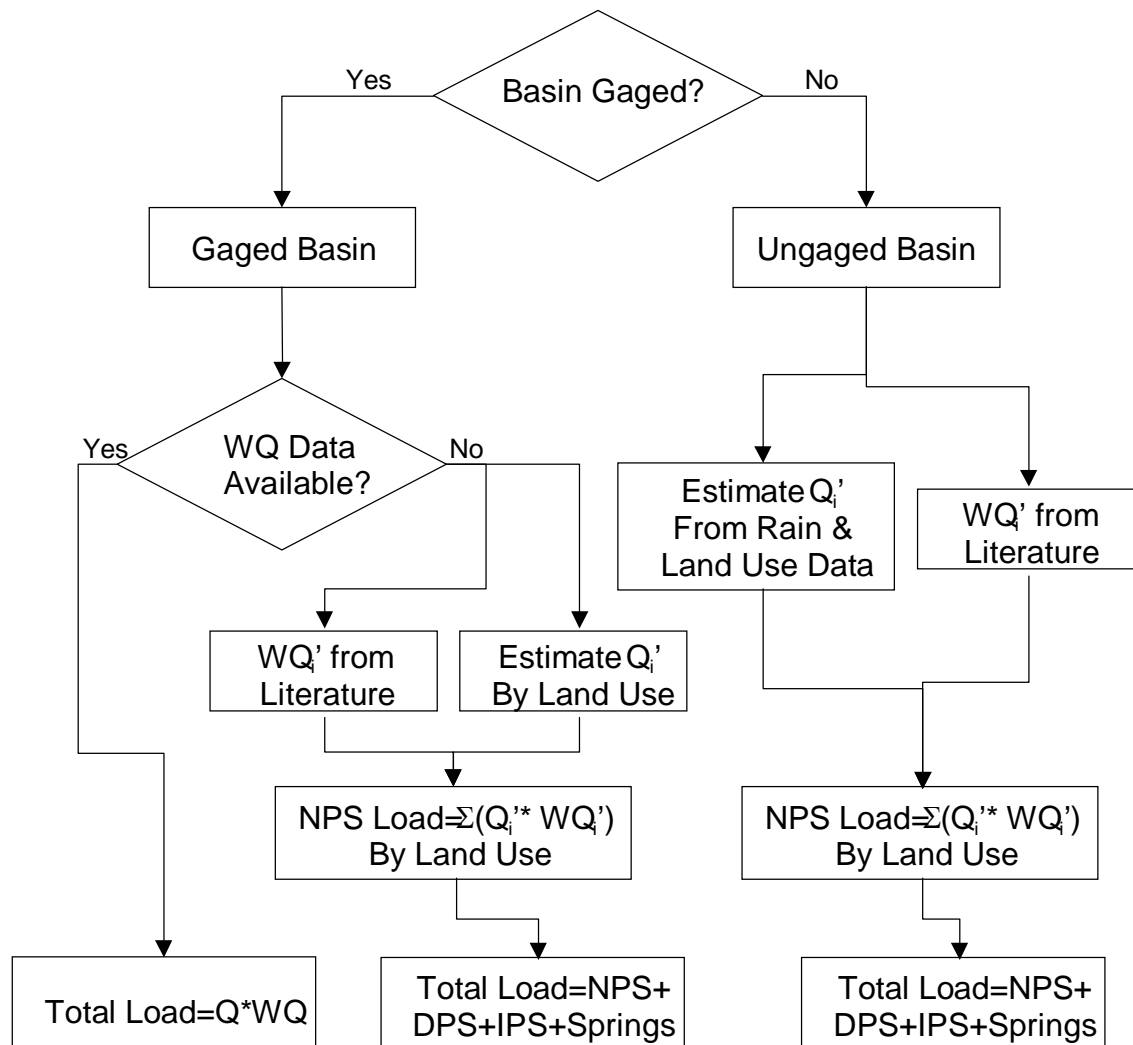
Basin Gaged?

Yes

No

Gaged Basin

Ungaged Basin

WQ Data Available?

Yes

No

Estimate $Q_i$' From Rain & Land Use Data

$WQ_i$' from Literature

$WQ_i$' from Literature

Estimate $Q_i$' By Land Use

NPS Load=$\Sigma$($Q_i$'* $WQ_i$') By Land Use

NPS Load=$\Sigma$($Q_i$'* $WQ_i$') By Land Use

Total Load=Q*WQ

Total Load=NPS+ DPS+IPS+Springs

Total Load=NPS+ DPS+IPS+Springs